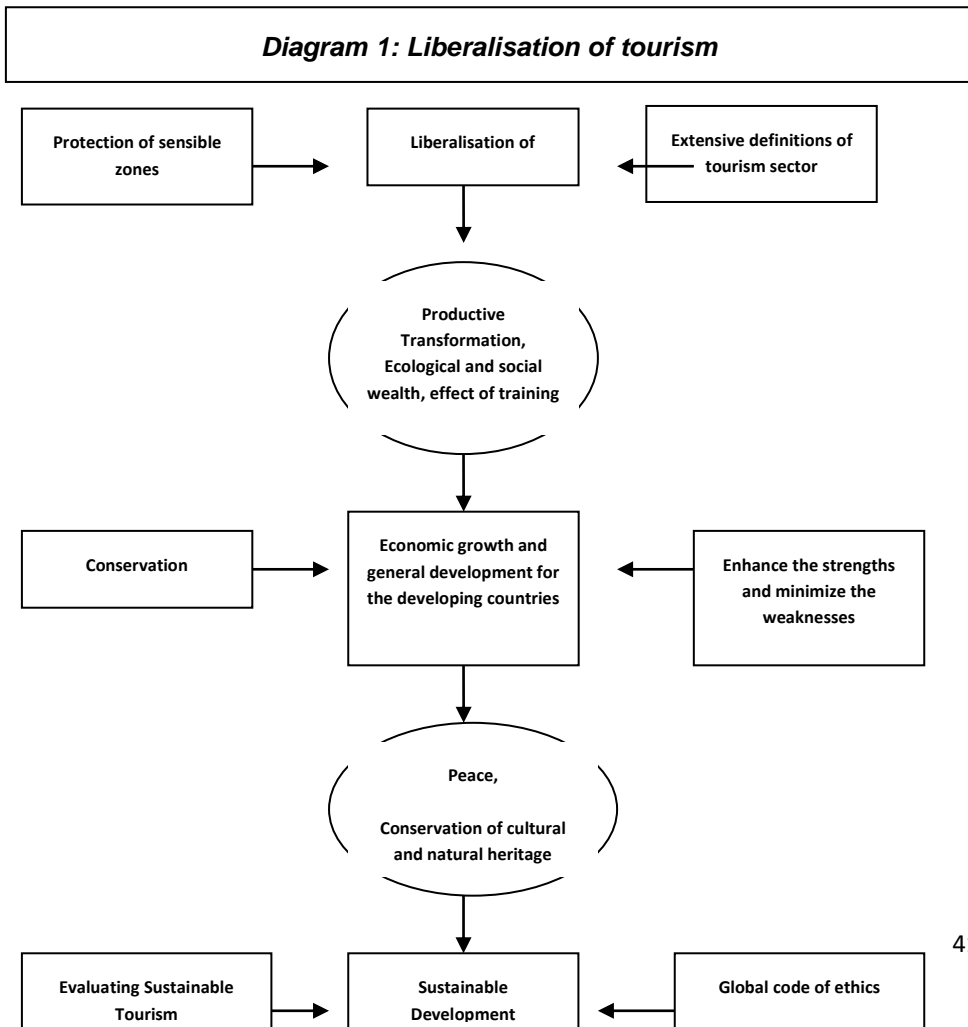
Diagram 1: Liberalisation of tourism

Protection of sensible zones

Liberalisation of

Extensive definitions of tourism sector

Productive Transformation, Ecological and social wealth, effect of training

Conservation

Economic growth and general development for the developing countries

Enhance the strengths and minimize the weaknesses

Peace,

Conservation of cultural and natural heritage

4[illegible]

Evaluating Sustainable Tourism

Sustainable Development

Global code of ethics